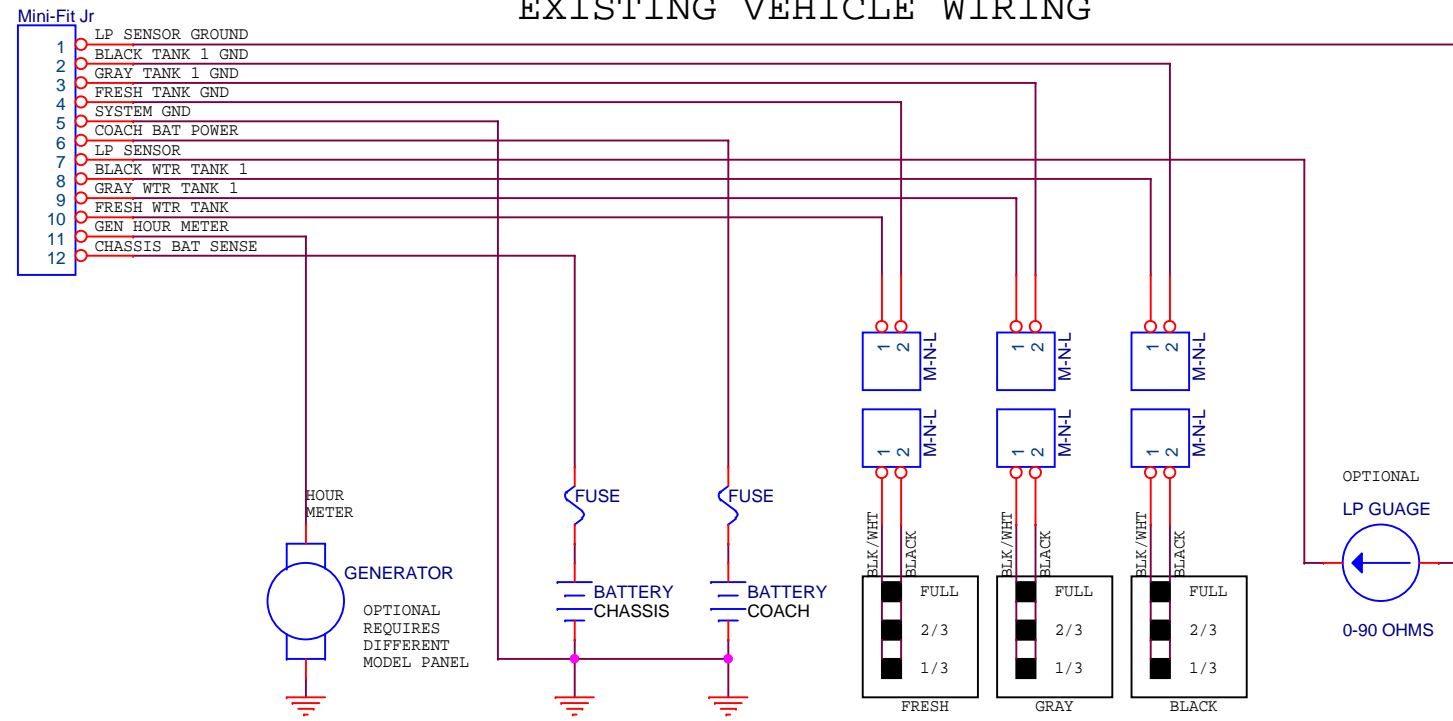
EXISTING VEHICLE WIRING

Mini-Fit Jr

1 LP SENSOR GROUND
2 BLACK TANK 1 GND
3 GRAY TANK 1 GND
4 FRESH TANK GND
5 SYSTEM GND
6 COACH BAT POWER
7 LP SENSOR
8 BLACK WTR TANK 1
9 GRAY WTR TANK 1
10 FRESH WTR TANK
11 GEN HOUR METER
12 CHASSIS BAT SENSE

1 2 M-N-L
1 2 M-N-L
1 2 M-N-L
1 2 M-N-L
1 2 M-N-L
1 2 M-N-L

HOUR METER

GENERATOR

OPTIONAL REQUIRES DIFFERENT MODEL PANEL

FUSE
FUSE

BATTERY CHASSIS
BATTERY COACH

BLK/WHT BLACK
FULL
2/3
1/3
FRESH

BLK/WHT BLACK
FULL
2/3
1/3
GRAY

BLK/WHT BLACK
FULL
2/3
1/3
BLACK

OPTIONAL
LP GUAGE
0-90 OHMS